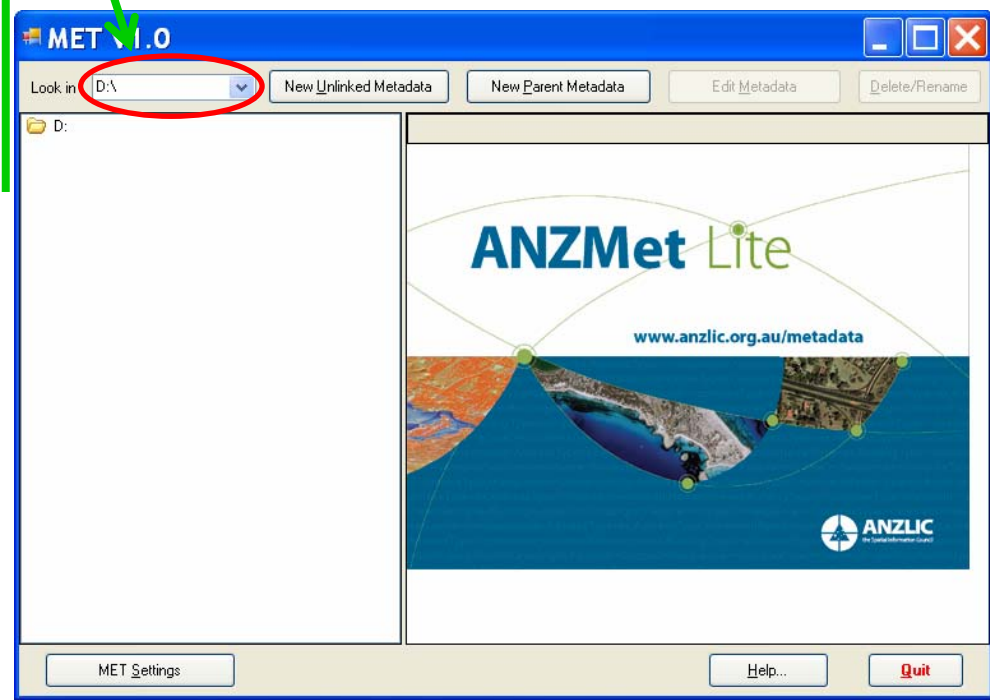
MET V1.0

Look in D:\

New Unlinked Metadata

New Parent Metadata

Edit Metadata

Delete/Rename

D:

ANZMet Lite

www.anzlic.org.au/metadata

ANZLIC
the Spatial Information Council

MET Settings

Help...

Quit